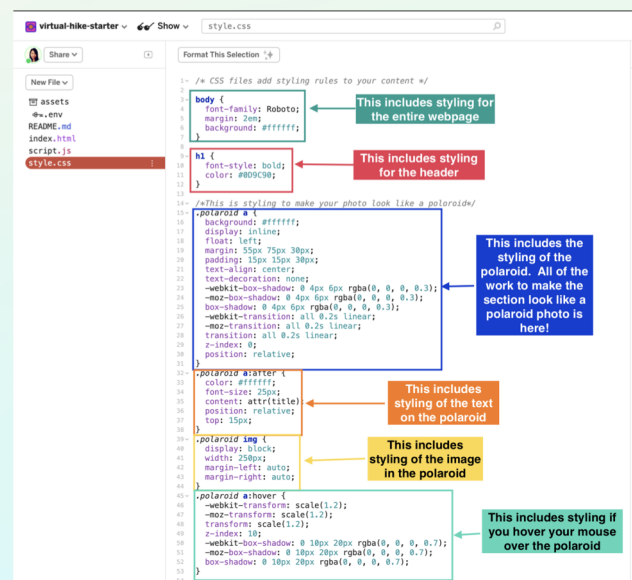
virtual-hike-starter Show style.css

Share

New File

assets
.env
README.md
index.html
script.js
style.css

Format This Selection

/* CSS files add styling rules to your content */

body {
font-family: Roboto;
margin: 2em;
background: #ffffff;
}

This includes styling for the entire webpage

h1 {
font-style: bold;
color: #0D9C90;
}

This includes styling for the header

/*This is styling to make your photo look like a poloroid*/
.polaroid a {
background: #ffffff;
display: inline;
float: left;
margin: 55px 75px 30px;
padding: 15px 15px 30px;
text-align: center;
text-decoration: none;
-webkit-box-shadow: 0 4px 6px rgba(0, 0, 0, 0.3);
-moz-box-shadow: 0 4px 6px rgba(0, 0, 0, 0.3);
box-shadow: 0 4px 6px rgba(0, 0, 0, 0.3);
-webkit-transition: all 0.2s linear;
-moz-transition: all 0.2s linear;
transition: all 0.2s linear;
z-index: 0;
position: relative;
}

This includes the styling of the polaroid. All of the work to make the section look like a polaroid photo is here!

.polaroid a:after {
color: #ffffff;
font-size: 25px;
content: attr(title);
position: relative;
top: 15px;
}

This includes styling of the text on the polaroid

.polaroid img {
display: block;
width: 250px;
margin-left: auto;
margin-right: auto;
}

This includes styling of the image in the polaroid

.polaroid a:hover {
-webkit-transform: scale(1.2);
-moz-transform: scale(1.2);
transform: scale(1.2);
z-index: 10;
-webkit-box-shadow: 0 10px 20px rgba(0, 0, 0, 0.7);
-moz-box-shadow: 0 10px 20px rgba(0, 0, 0, 0.7);
box-shadow: 0 10px 20px rgba(0, 0, 0, 0.7);
}

This includes styling if you hover your mouse over the polaroid